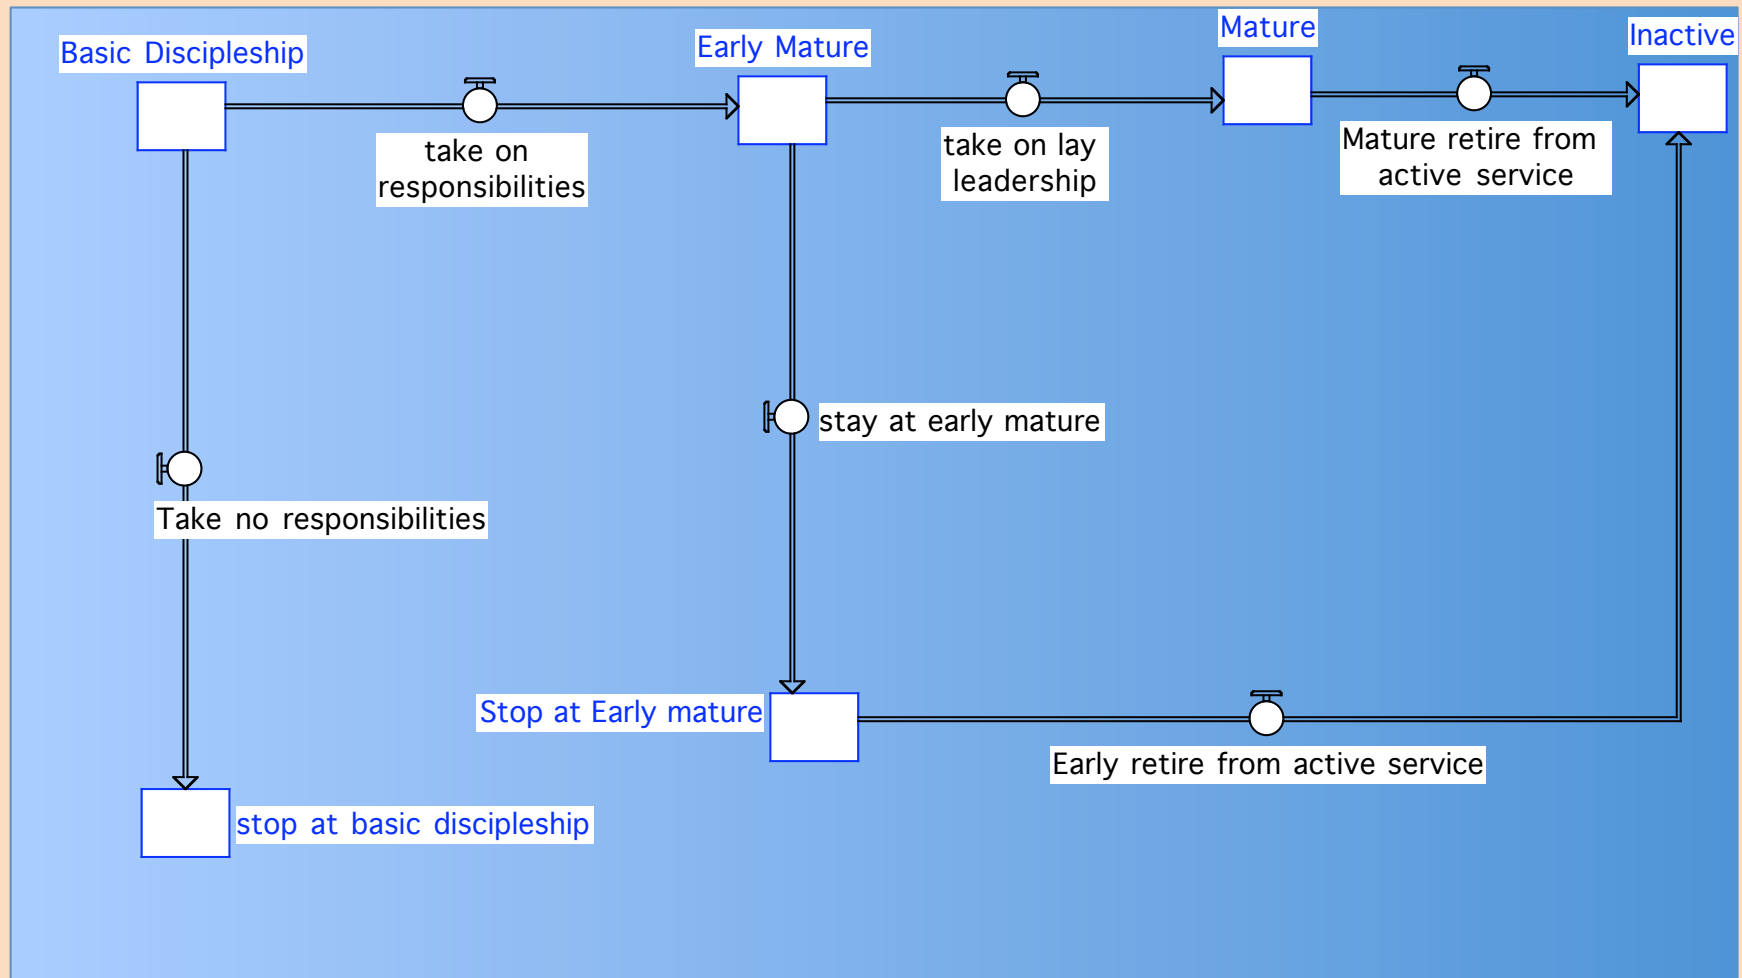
Basic Discipleship

take on responsibilities

Early Mature

take on lay leadership

Mature

Mature retire from active service

Inactive

stay at early mature

Take no responsibilities

Stop at Early mature

Early retire from active service

stop at basic discipleship